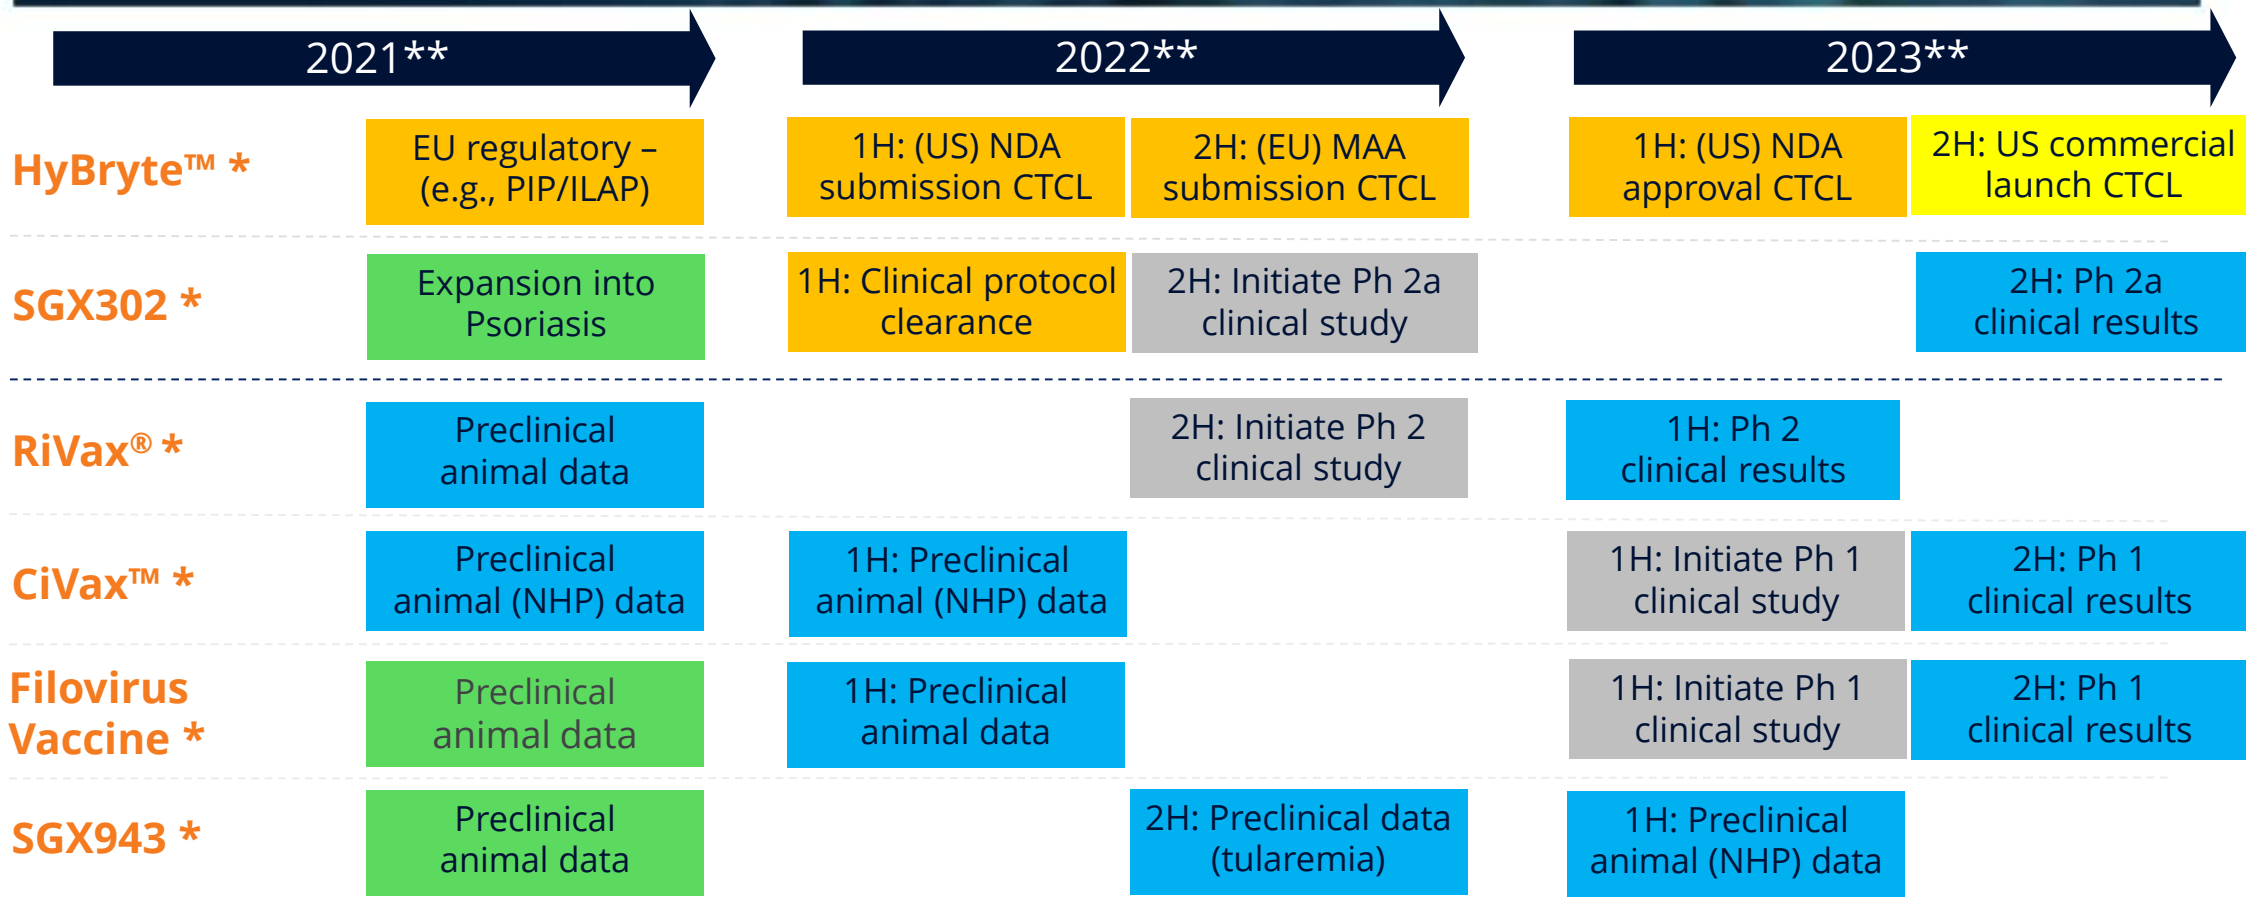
| | 2021** | 2022** | | 2023** | |
|---|---|---|---|---|---|
| HyBryte™ * | EU regulatory – (e.g., PIP/ILAP) | 1H: (US) NDA submission CTCL | 2H: (EU) MAA submission CTCL | 1H: (US) NDA approval CTCL | 2H: US commercial launch CTCL |
| SGX302 * | Expansion into Psoriasis | 1H: Clinical protocol clearance | 2H: Initiate Ph 2a clinical study | | 2H: Ph 2a clinical results |
| RiVax® * | Preclinical animal data | | 2H: Initiate Ph 2 clinical study | 1H: Ph 2 clinical results | |
| CiVax™ * | Preclinical animal (NHP) data | 1H: Preclinical animal (NHP) data | | 1H: Initiate Ph 1 clinical study | 2H: Ph 1 clinical results |
| Filovirus Vaccine * | Preclinical animal data | 1H: Preclinical animal data | | 1H: Initiate Ph 1 clinical study | 2H: Ph 1 clinical results |
| SGX943 * | Preclinical animal data | | 2H: Preclinical data (tularemia) | 1H: Preclinical animal (NHP) data | |